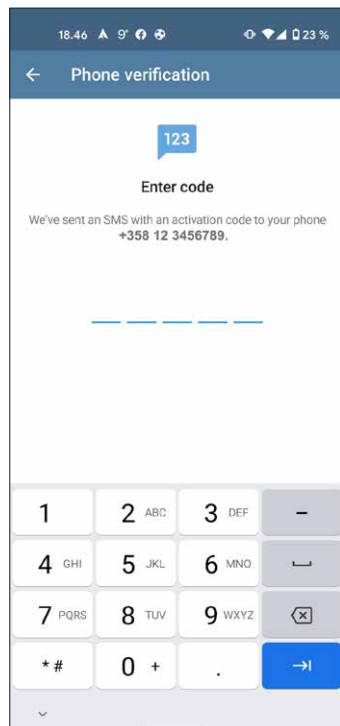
18.46 9° 23 %

Phone verification

123

Enter code

We've sent an SMS with an activation code to your phone **+358 12 3456789.**

| 1 | 2 ABC | 3 DEF | – |
|---|---|---|---|
| 4 GHI | 5 JKL | 6 MNO | ⎵ |
| 7 PQRS | 8 TUV | 9 WXYZ | ⌫ |
| * # | 0 + | . | →I |